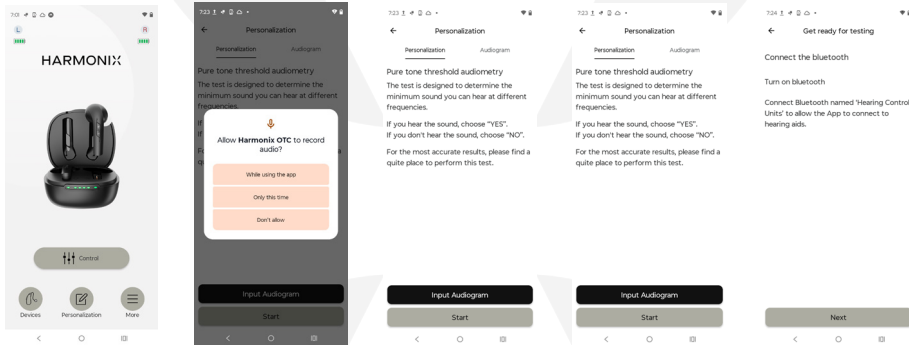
7:23
L
R
HARMONIX
Control
Devices
Personalization
More

7:23
Personalization
Personalization
Audiogram
Pure tone threshold audiometry
The test is designed to determine the minimum sound you can hear at different frequencies.
If
If
Fo
qu
a
Allow **Harmonix OTC** to record audio?
While using the app
Only this time
Don't allow
Input Audiogram
Start

7:23
Personalization
Personalization
Audiogram
Pure tone threshold audiometry
The test is designed to determine the minimum sound you can hear at different frequencies.
If you hear the sound, choose "YES".
If you don't hear the sound, choose "NO".
For the most accurate results, please find a quite place to perform this test.
Input Audiogram
Start

7:23
Personalization
Personalization
Audiogram
Pure tone threshold audiometry
The test is designed to determine the minimum sound you can hear at different frequencies.
If you hear the sound, choose "YES".
If you don't hear the sound, choose "NO".
For the most accurate results, please find a quite place to perform this test.
Input Audiogram
Start

7:24
Get ready for testing
Connect the bluetooth
Turn on bluetooth
Connect Bluetooth named 'Hearing Control Units' to allow the App to connect to hearing aids.
Next